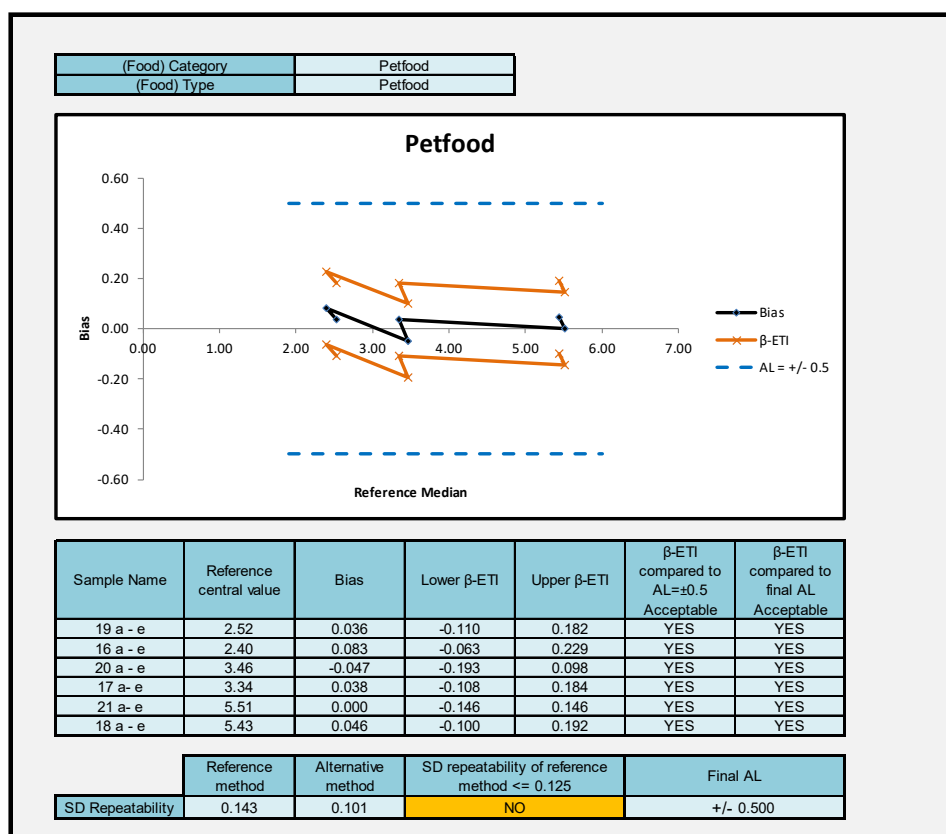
| (Food) Category | Petfood |
|---|---|
| (Food) Type | Petfood |

Petfood

0.60
0.40
0.20
0.00
-0.20
-0.40
-0.60

Bias

0.00 1.00 2.00 3.00 4.00 5.00 6.00 7.00

Reference Median

Bias
β-ETI
AL = +/- 0.5

| Sample Name | Reference central value | Bias | Lower β-ETI | Upper β-ETI | β-ETI compared to AL=±0.5 Acceptable | β-ETI compared to final AL Acceptable |
|---|---|---|---|---|---|---|
| 19 a - e | 2.52 | 0.036 | -0.110 | 0.182 | YES | YES |
| 16 a - e | 2.40 | 0.083 | -0.063 | 0.229 | YES | YES |
| 20 a - e | 3.46 | -0.047 | -0.193 | 0.098 | YES | YES |
| 17 a- e | 3.34 | 0.038 | -0.108 | 0.184 | YES | YES |
| 21 a- e | 5.51 | 0.000 | -0.146 | 0.146 | YES | YES |
| 18 a - e | 5.43 | 0.046 | -0.100 | 0.192 | YES | YES |

| | Reference method | Alternative method | SD repeatability of reference method <= 0.125 | Final AL |
|---|---|---|---|---|
| SD Repeatability | 0.143 | 0.101 | NO | +/- 0.500 |